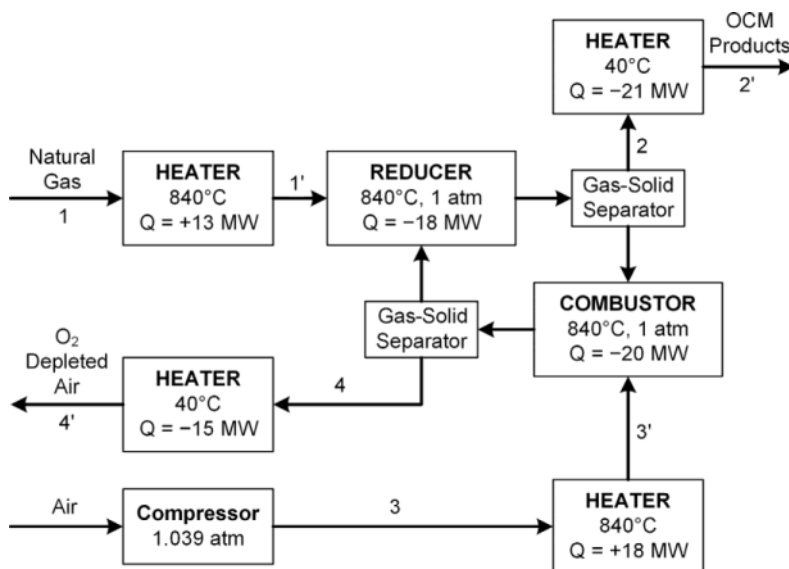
HEATER
40°C
Q = −21 MW

OCM Products

2'

Natural Gas

1

HEATER
840°C
Q = +13 MW

1'

REDUCER
840°C, 1 atm
Q = −18 MW

2

Gas-Solid Separator

$O_2$ Depleted Air

4'

HEATER
40°C
Q = −15 MW

4

Gas-Solid Separator

COMBUSTOR
840°C, 1 atm
Q = −20 MW

3'

Air

Compressor
1.039 atm

3

HEATER
840°C
Q = +18 MW